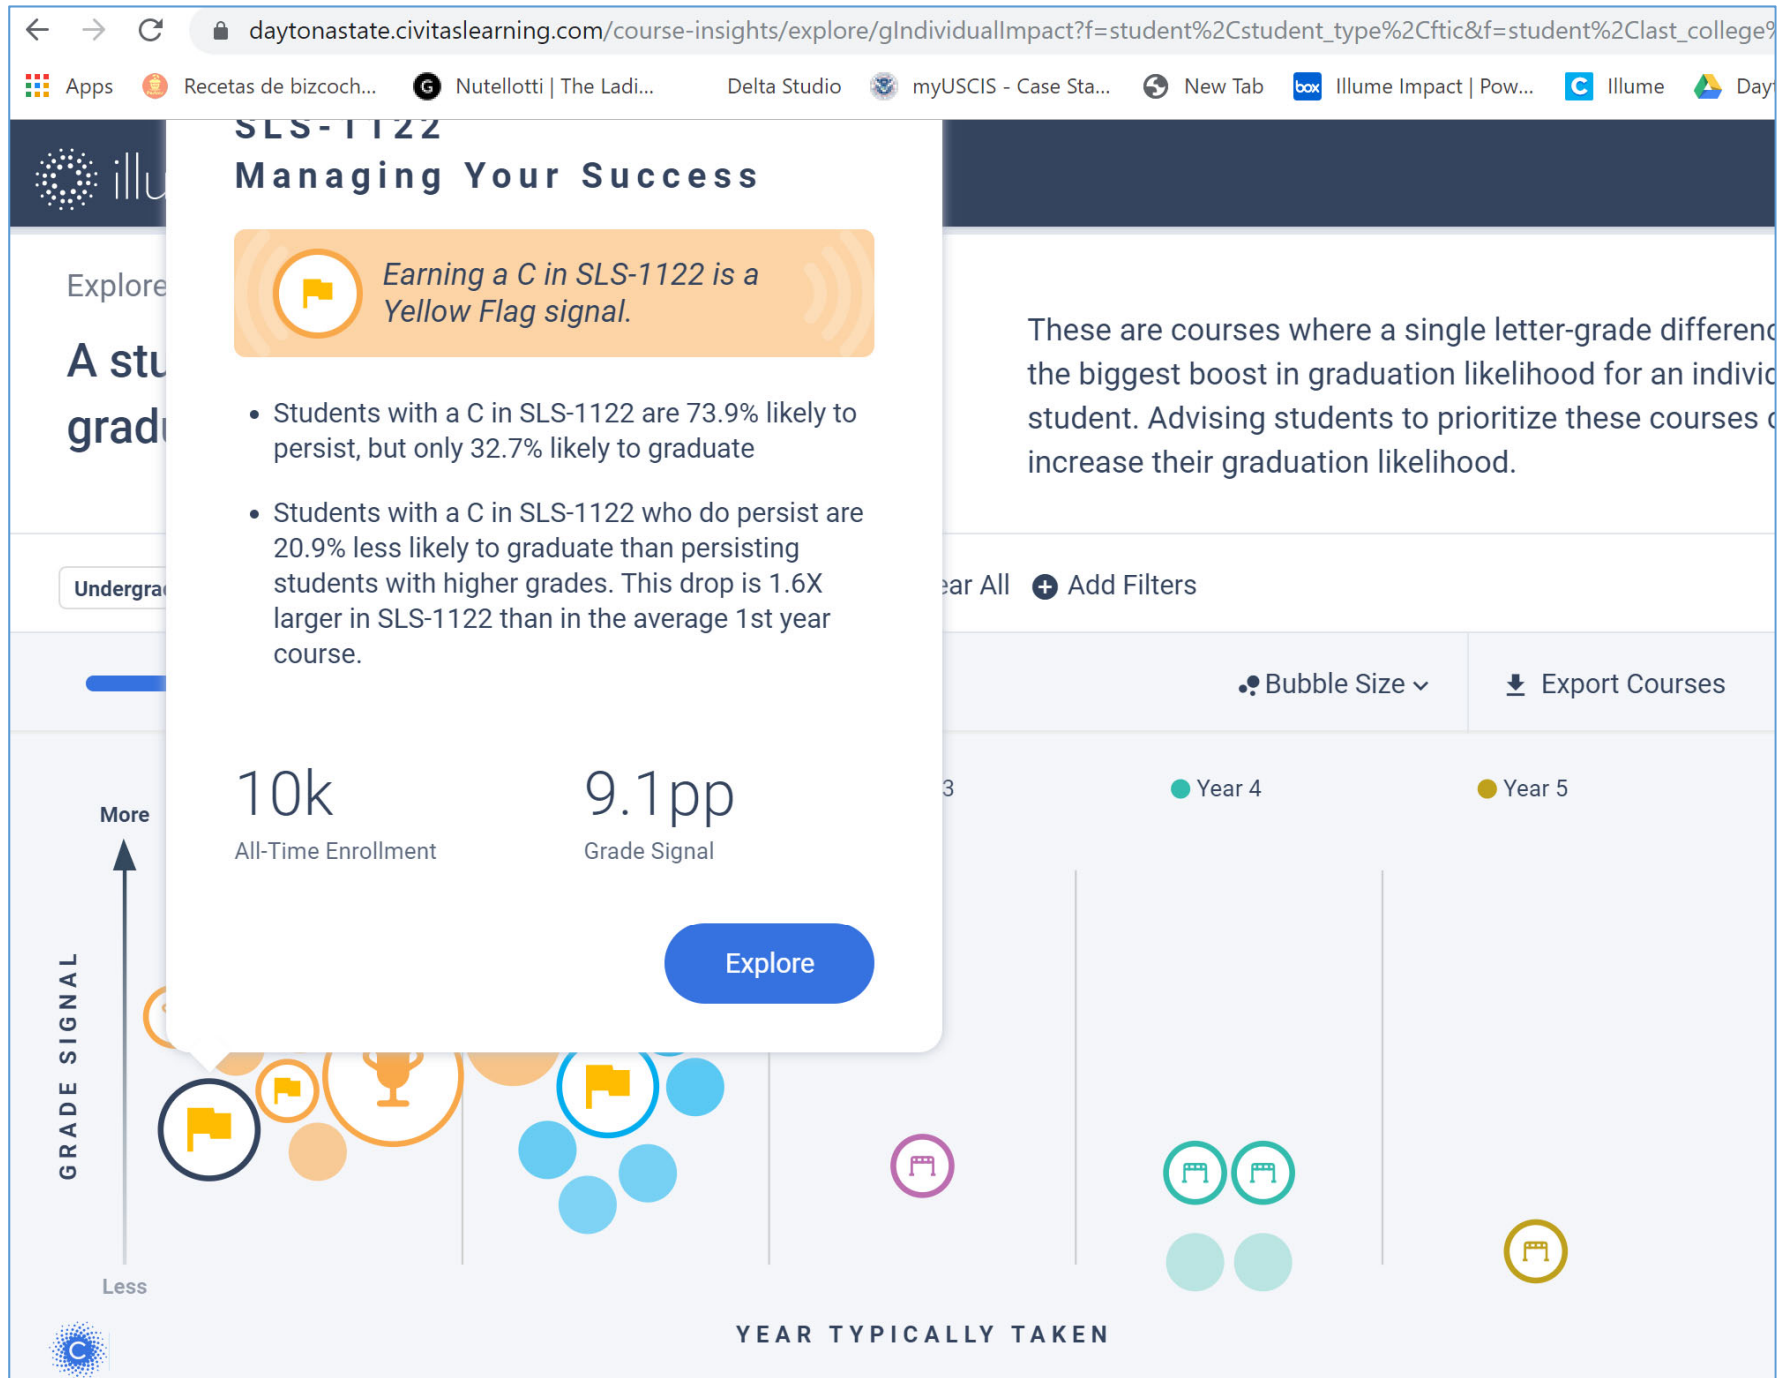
daytonastate.civitaslearning.com/course-insights/explore/gIndividualImpact?f=student%2Cstudent_type%2Cftic&f=student%2Clast_college%

Apps Recetas de bizcoch... Nutellotti | The Ladi... Delta Studio myUSCIS - Case Sta... New Tab Illume Impact | Pow... Illume Day

illu

SLS-1122
Managing Your Success

Earning a C in SLS-1122 is a Yellow Flag signal.

• Students with a C in SLS-1122 are 73.9% likely to persist, but only 32.7% likely to graduate

• Students with a C in SLS-1122 who do persist are 20.9% less likely to graduate than persisting students with higher grades. This drop is 1.6X larger in SLS-1122 than in the average 1st year course.

10k
All-Time Enrollment

9.1pp
Grade Signal

Explore

Explore

A stu
gradu

These are courses where a single letter-grade differenc the biggest boost in graduation likelihood for an individ student. Advising students to prioritize these courses c increase their graduation likelihood.

Undergra

ear All Add Filters

Bubble Size Export Courses

3 Year 4 Year 5

More

GRADE SIGNAL

Less

YEAR TYPICALLY TAKEN